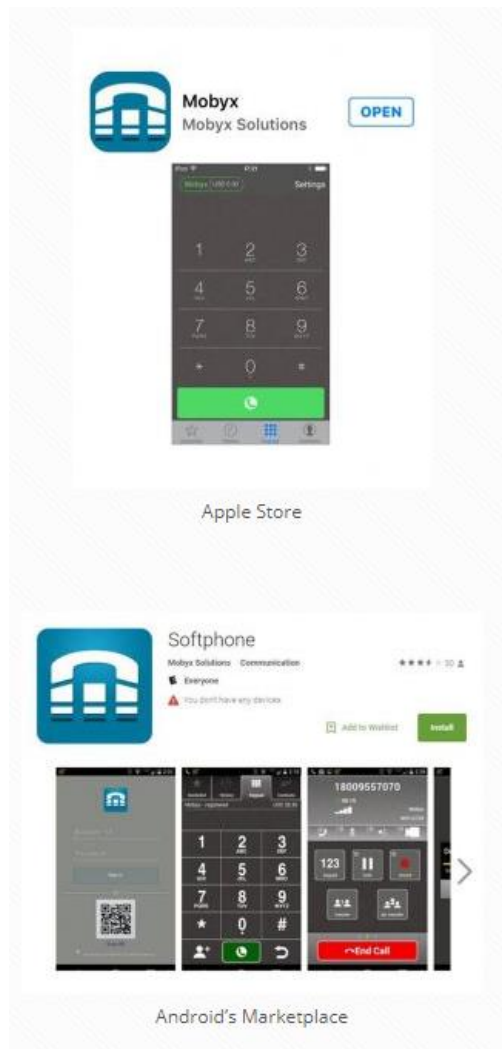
Mobyx
Mobyx Solutions
OPEN

Mobyx
Settings
1
2
ABC
3
DEF
4
GHI
5
JKL
6
MNO
7
PQRS
8
TUV
9
WXYZ
*
0
#

Apple Store

Softphone
Mobyx Solutions Communication
Everyone
You don't have any devices
Add to Wishlist
Install

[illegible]
1
2
ABC
3
DEF
4
GHI
5
JKL
6
MNO
7
PQRS
8
TUV
9
WXYZ
★
0
#

18009557070
123
End Call

Android's Marketplace